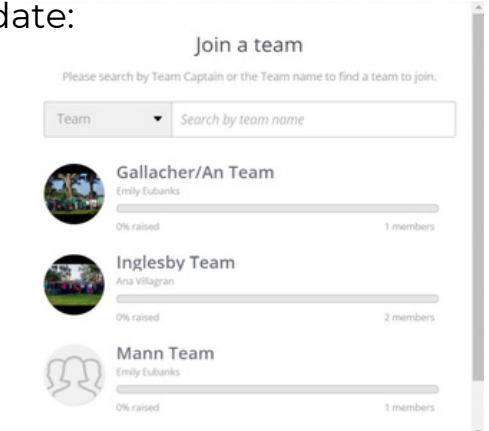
date:

Join a team

Please search by Team Captain or the Team name to find a team to join.

Team ▾ | Search by team name

Gallacher/An Team
Emily Eubanks
0% raised 1 members

Inglesby Team
Ana Villagran
0% raised 2 members

Mann Team
Emily Eubanks
0% raised 1 members